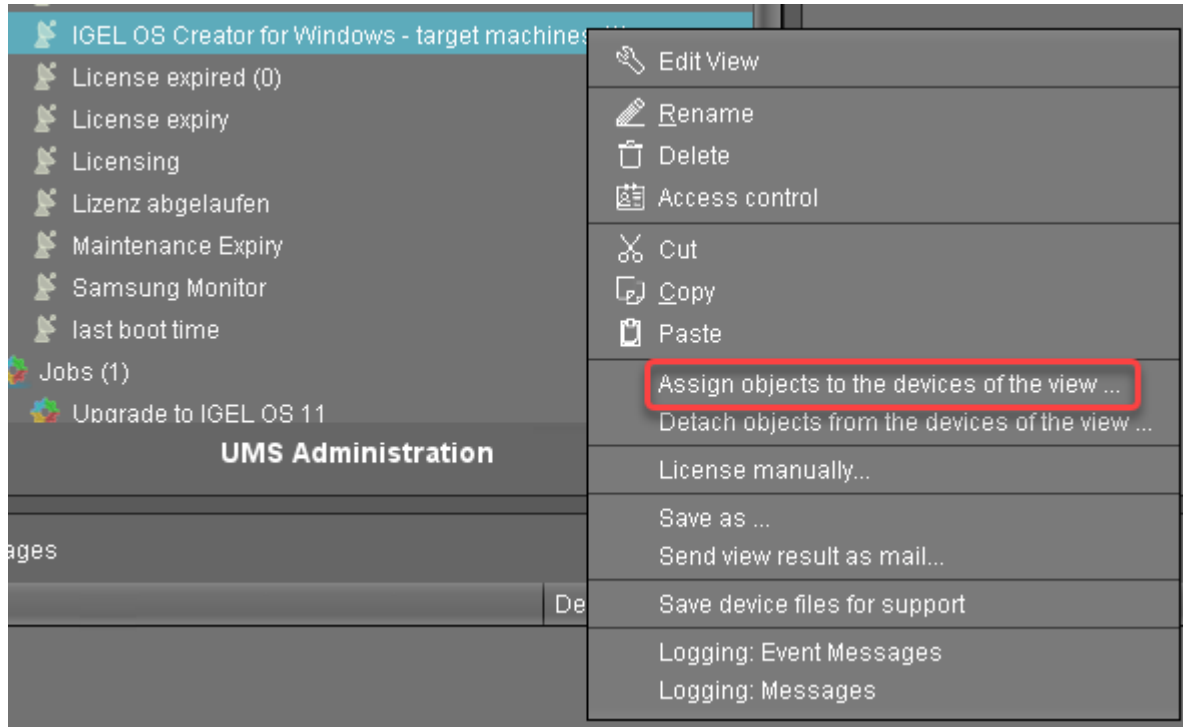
IGEL OS Creator for Windows - target machines
License expired (0)
License expiry
Licensing
Lizenz abgelaufen
Maintenance Expiry
Samsung Monitor
last boot time
Jobs (1)
Upgrade to IGEL OS 11
UMS Administration

ages

De

Edit View
Rename
Delete
Access control
Cut
Copy
Paste
Assign objects to the devices of the view ...
Detach objects from the devices of the view ...
License manually...
Save as ...
Send view result as mail...
Save device files for support
Logging: Event Messages
Logging: Messages